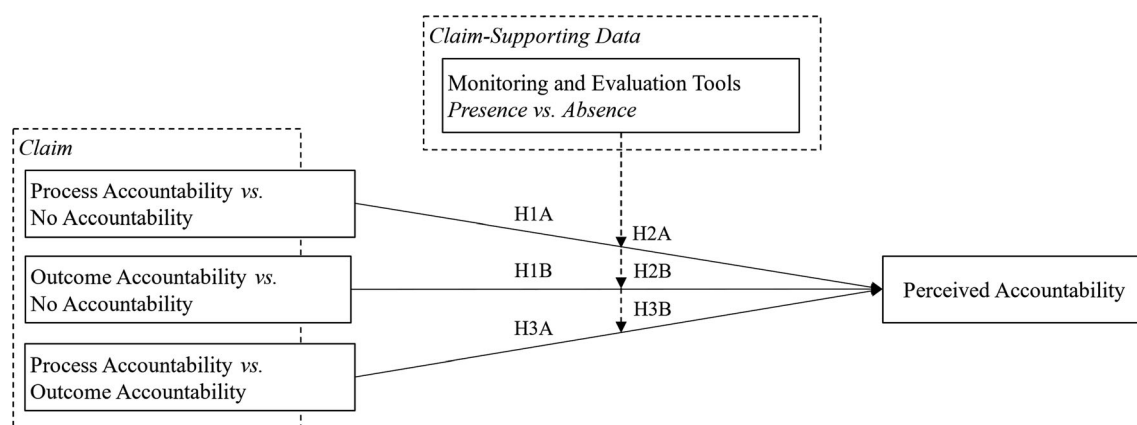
*Claim-Supporting Data*

Monitoring and Evaluation Tools
*Presence vs. Absence*

*Claim*

Process Accountability *vs.* No Accountability

Outcome Accountability *vs.* No Accountability

Process Accountability *vs.* Outcome Accountability

H1A

H2A

H1B

H2B

H3A

H3B

Perceived Accountability